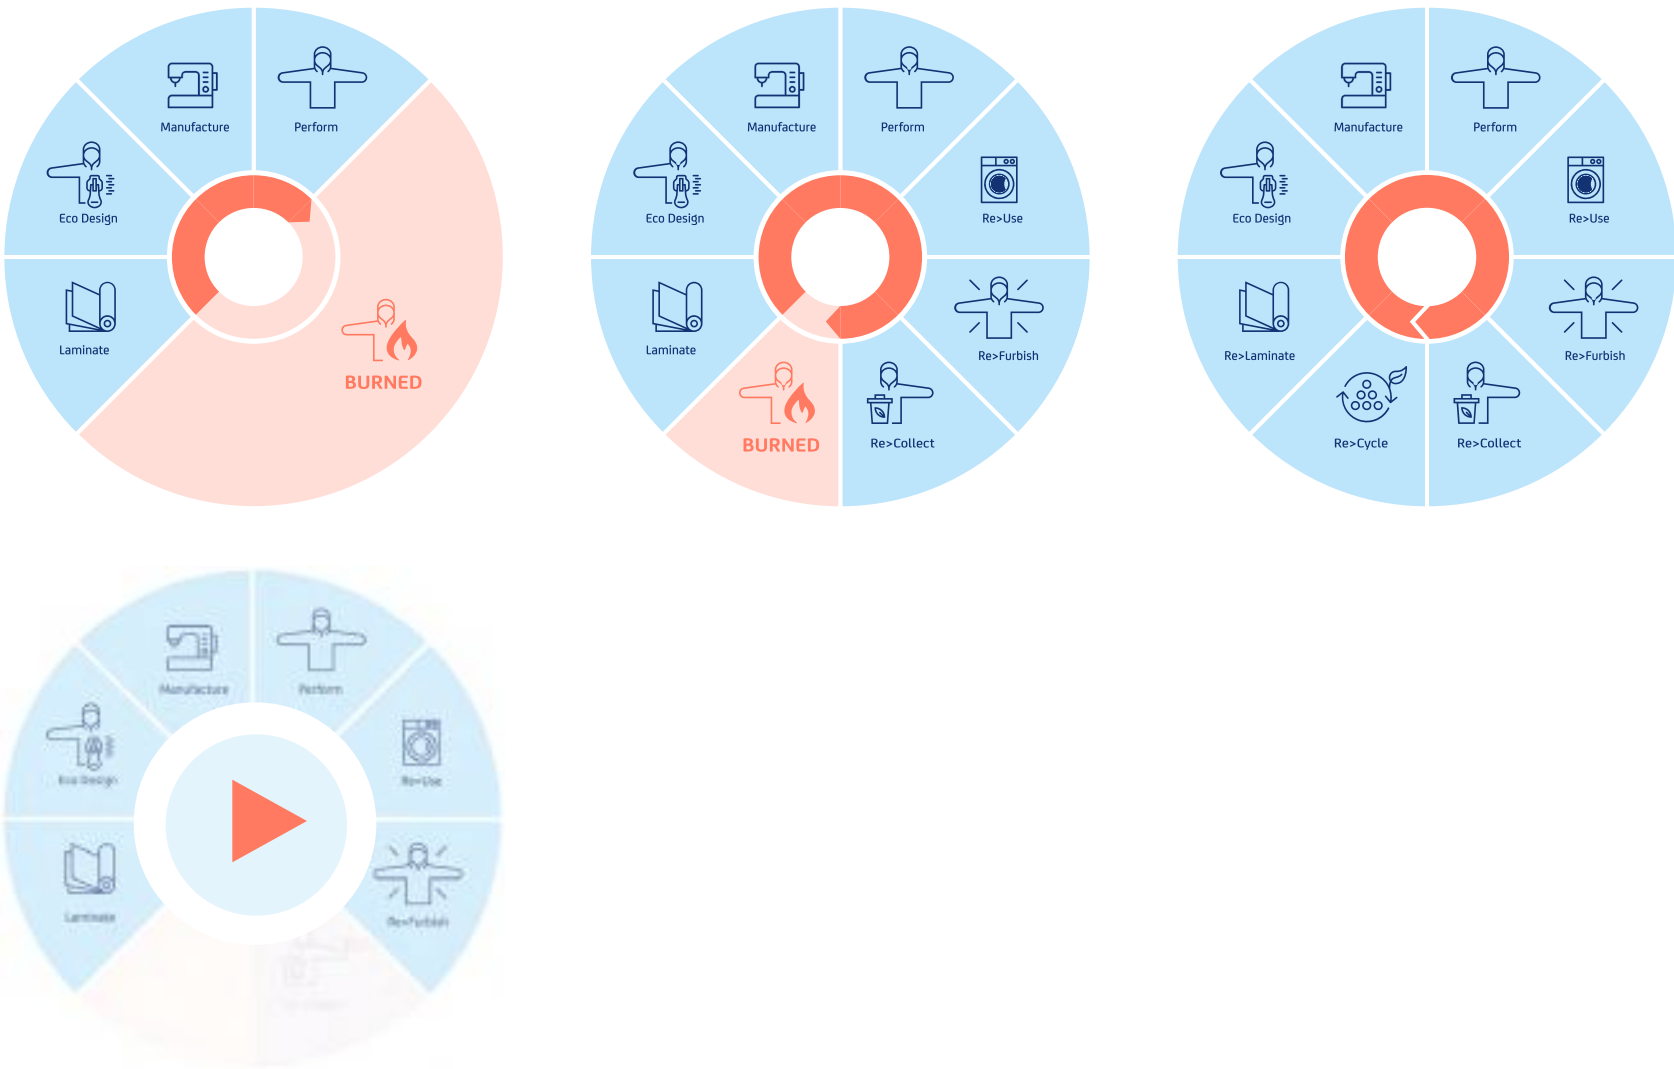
Manufacture
Perform
Eco Design
Laminate
BURNED

Manufacture
Perform
Eco Design
Re>Use
Laminate
Re>Furbish
BURNED
Re>Collect

Manufacture
Perform
Eco Design
Re>Use
Re>Laminate
Re>Furbish
Re>Cycle
Re>Collect

Manufacture
Perform
Eco Design
Re>Use
Laminate
Re>Furbish
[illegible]